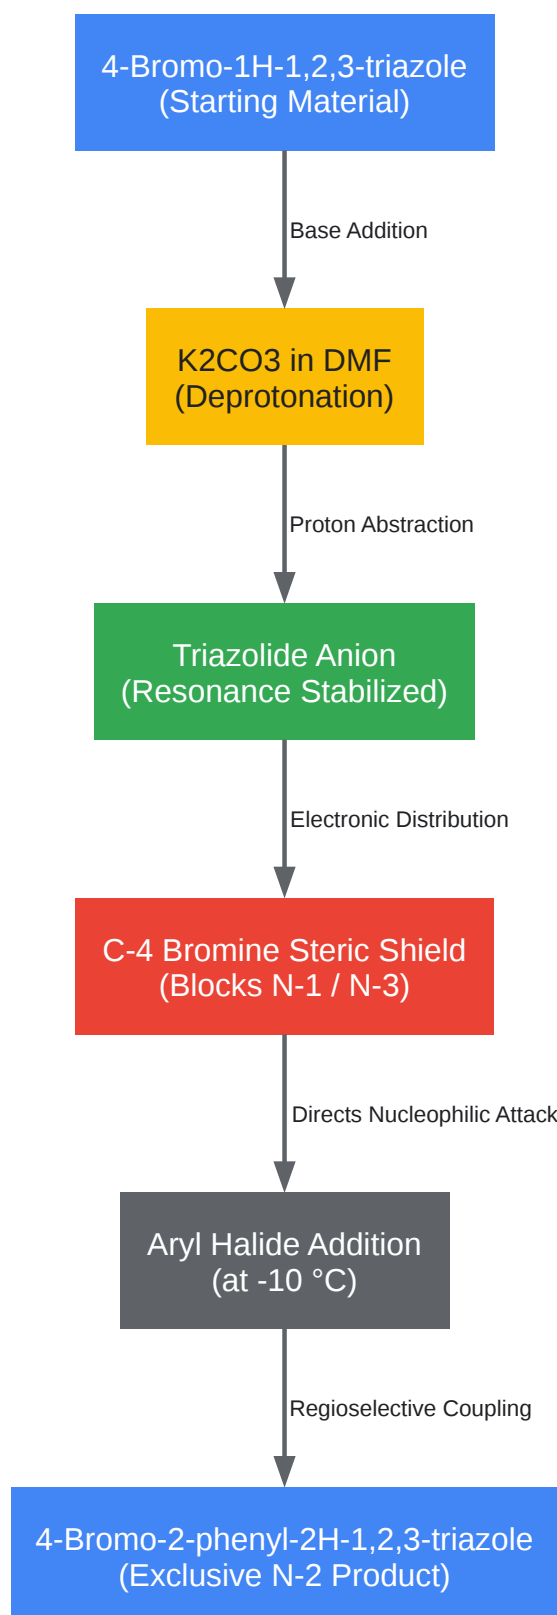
4-Bromo-1H-1,2,3-triazole
(Starting Material)

Base Addition

K2CO3 in DMF
(Deprotonation)

Proton Abstraction

Triazolide Anion
(Resonance Stabilized)

Electronic Distribution

C-4 Bromine Steric Shield
(Blocks N-1 / N-3)

Directs Nucleophilic Attack

Aryl Halide Addition
(at -10 °C)

Regioselective Coupling

4-Bromo-2-phenyl-2H-1,2,3-triazole
(Exclusive N-2 Product)